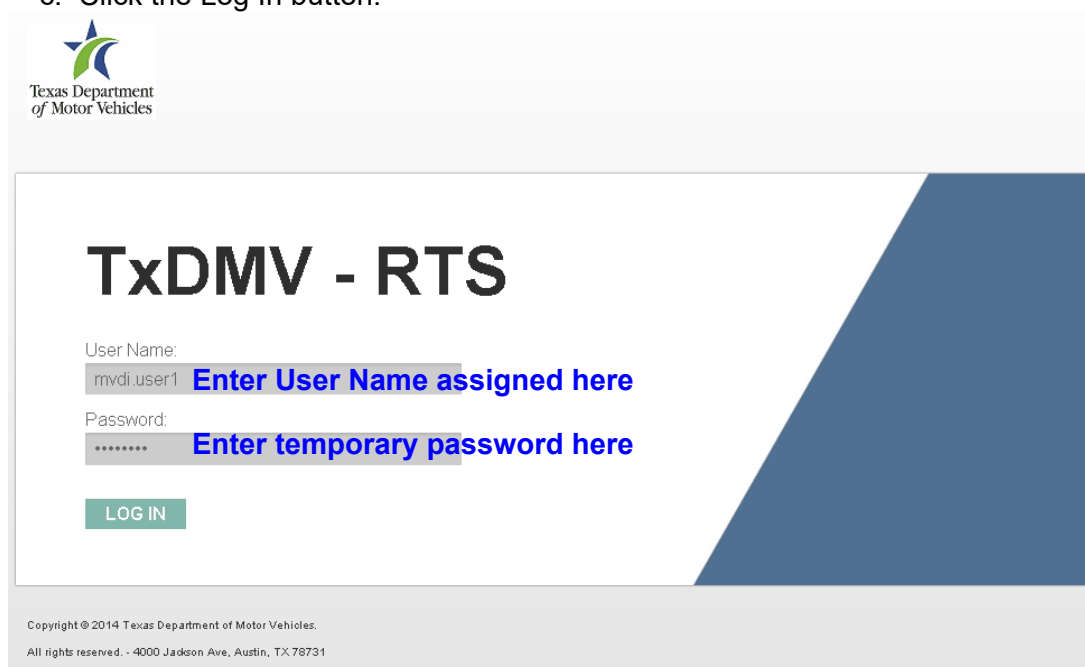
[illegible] Click the Log In button.

Texas Department of Motor Vehicles

TxDMV - RTS

User Name:
mvdi.user1 Enter User Name assigned here

Password:
•••••••• Enter temporary password here

LOG IN

Copyright © 2014 Texas Department of Motor Vehicles.

All rights reserved. - 4000 Jackson Ave, Austin, TX 78731